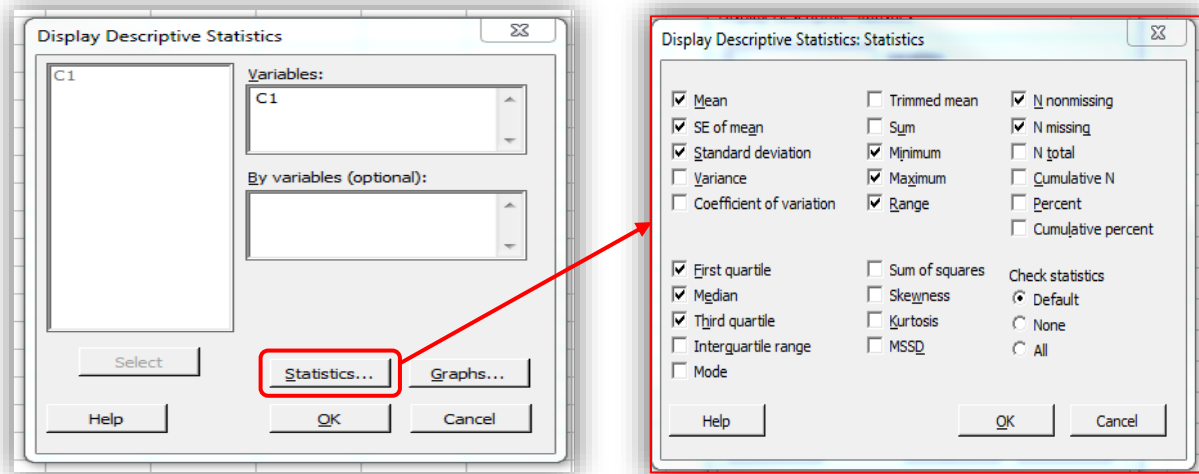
Display Descriptive Statistics

C1

Variables:
C1

By variables (optional):

Select

Statistics...

Graphs...

Help

OK

Cancel

Display Descriptive Statistics: Statistics

Mean
SE of mean
Standard deviation
Variance
Coefficient of variation

Trimmed mean
Sum
Minimum
Maximum
Range

N nonmissing
N missing
N total
Cumulative N
Percent
Cumulative percent

First quartile
Median
Third quartile
Interquartile range
Mode

Sum of squares
Skewness
Kurtosis
MSSD

Check statistics
Default
None
All

Help

OK

Cancel